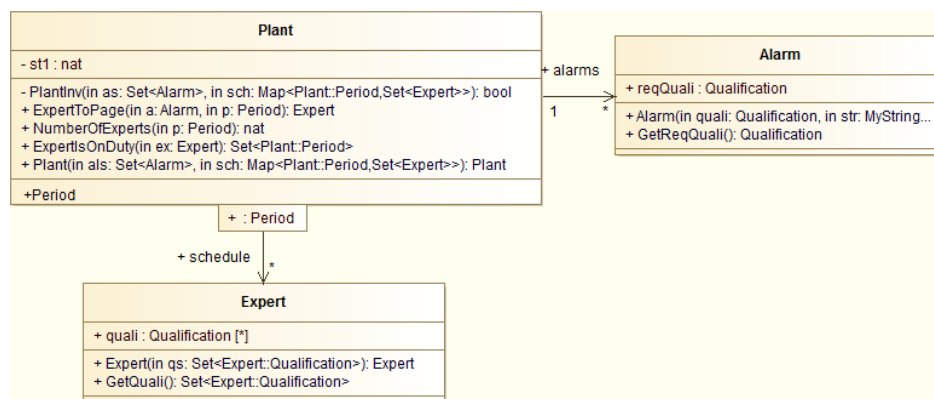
Plant

- st1 : nat

- PlantInv(in as: Set<Alarm>, in sch: Map<Plant::Period,Set<Expert>>): bool
+ ExpertToPage(in a: Alarm, in p: Period): Expert
+ NumberOfExperts(in p: Period): nat
+ ExpertIsOnDuty(in ex: Expert): Set<Plant::Period>
+ Plant(in als: Set<Alarm>, in sch: Map<Plant::Period,Set<Expert>>): Plant

+Period

+ : Period

+ alarms

1

*

Alarm

+ reqQuali : Qualification

+ Alarm(in quali: Qualification, in str: MyString...
+ GetReqQuali(): Qualification

+ schedule

*

Expert

+ quali : Qualification [*]

+ Expert(in qs: Set<Expert::Qualification>): Expert
+ GetQuali(): Set<Expert::Qualification>